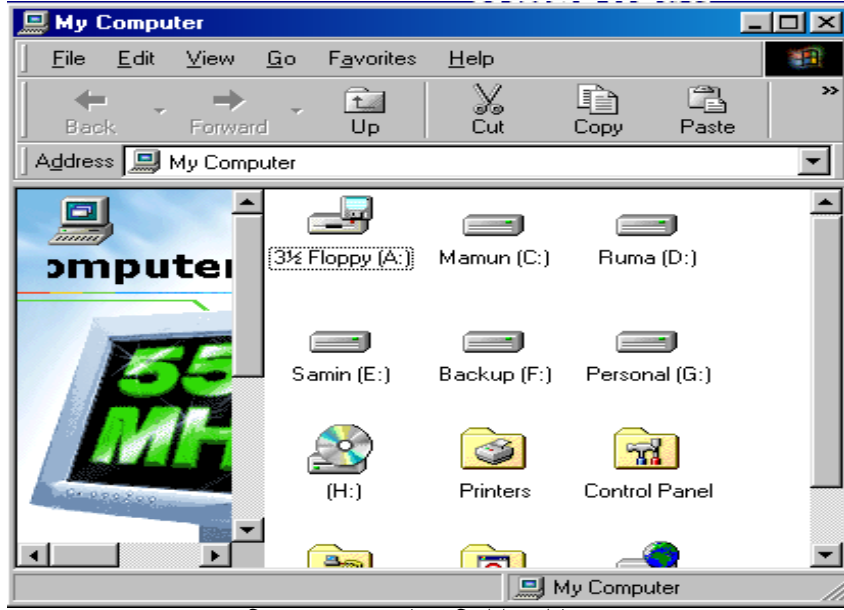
My Computer

File Edit View Go Favorites Help

Back Forward Up Cut Copy Paste

Address My Computer

omputer

55 MH

3½ Floppy (A:) Mamun (C:) Ruma (D:)

Samin (E:) Backup (F:) Personal (G:)

(H:) Printers Control Panel

My Computer